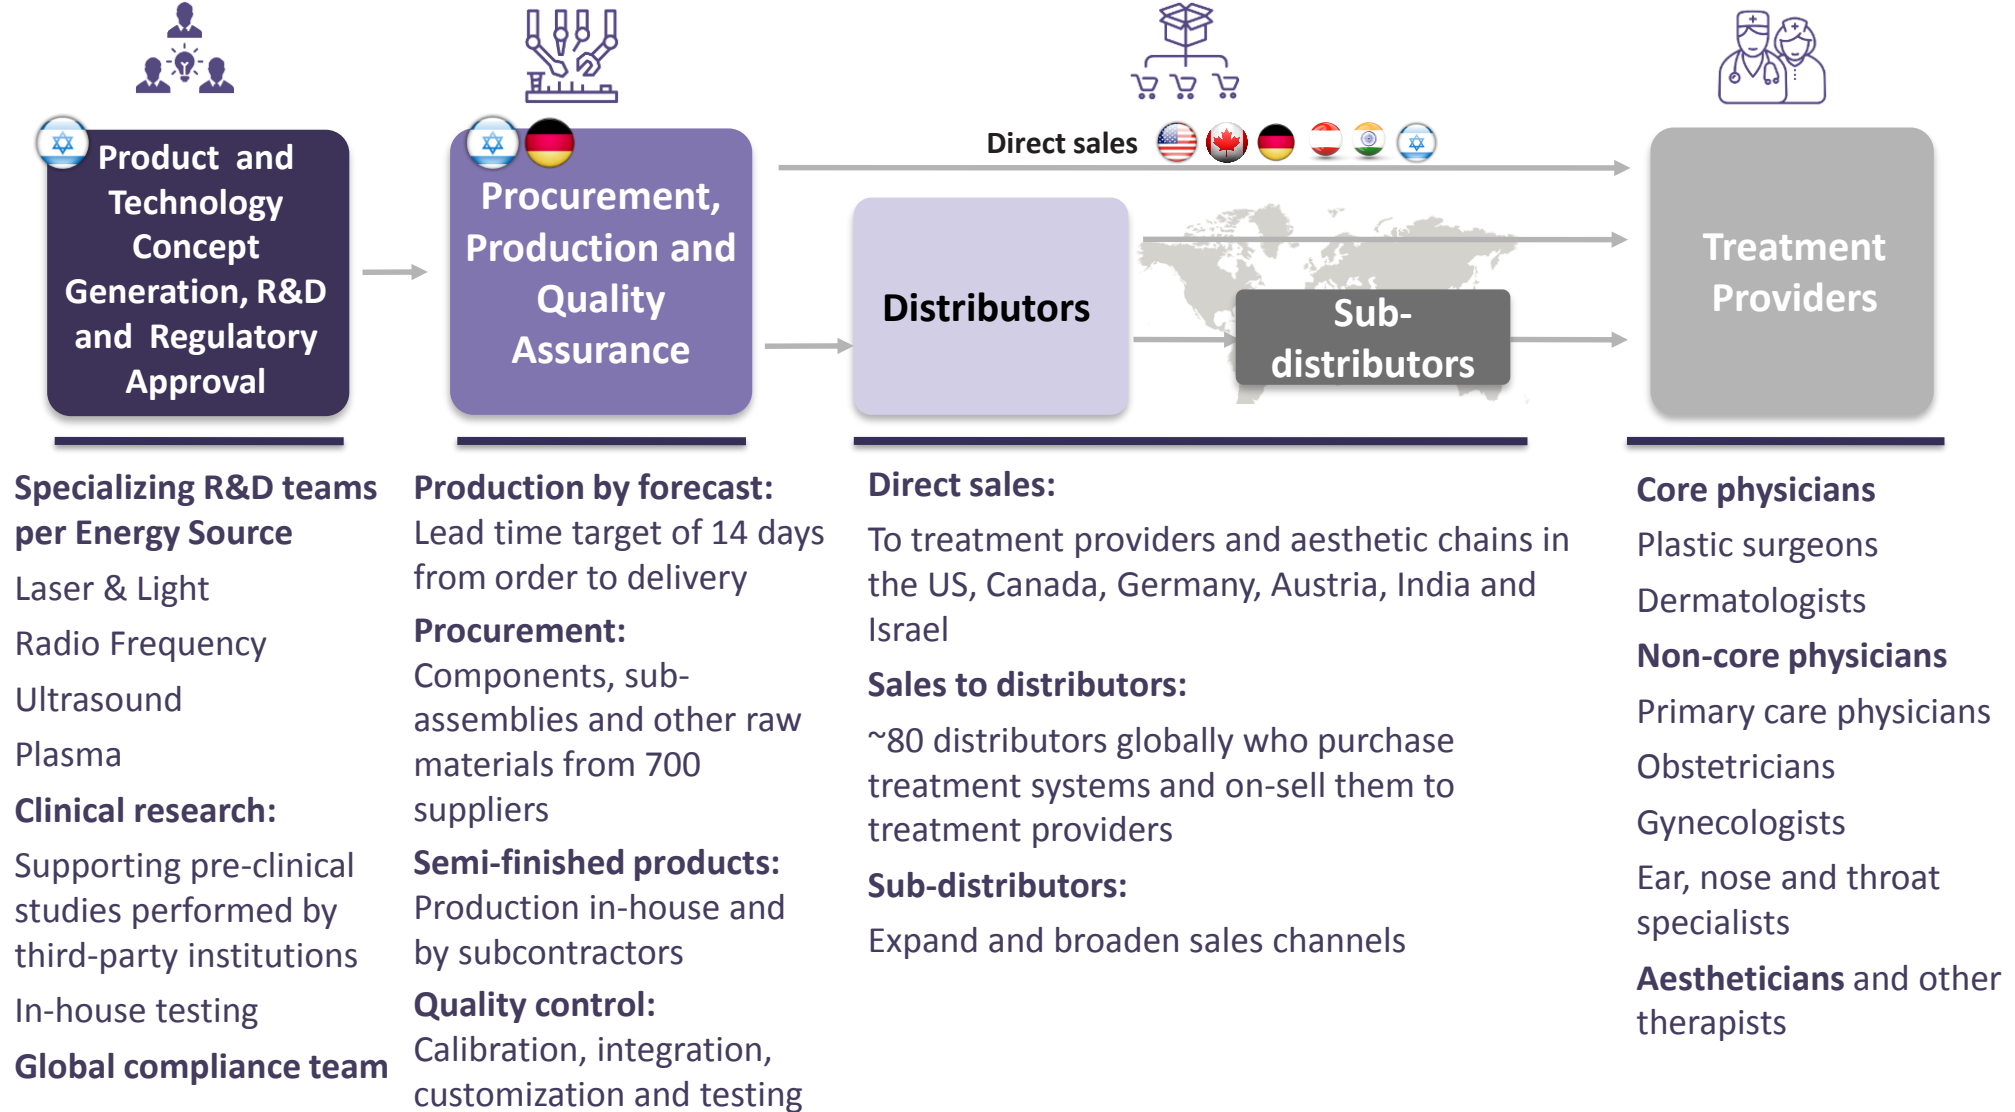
Product and Technology Concept Generation, R&D and Regulatory Approval

Procurement, Production and Quality Assurance

Direct sales

Distributors

Sub-distributors

Treatment Providers

Specializing R&D teams per Energy Source

Laser & Light

Radio Frequency

Ultrasound

Plasma

Clinical research:

Supporting pre-clinical studies performed by third-party institutions

In-house testing

Global compliance team

Production by forecast:

Lead time target of 14 days from order to delivery

Procurement:

Components, sub-assemblies and other raw materials from 700 suppliers

Semi-finished products:

Production in-house and by subcontractors

Quality control:

Calibration, integration, customization and testing

Direct sales:

To treatment providers and aesthetic chains in the US, Canada, Germany, Austria, India and Israel

Sales to distributors:

~80 distributors globally who purchase treatment systems and on-sell them to treatment providers

Sub-distributors:

Expand and broaden sales channels

Core physicians

Plastic surgeons

Dermatologists

Non-core physicians

Primary care physicians

Obstetricians

Gynecologists

Ear, nose and throat specialists

Aestheticians and other therapists